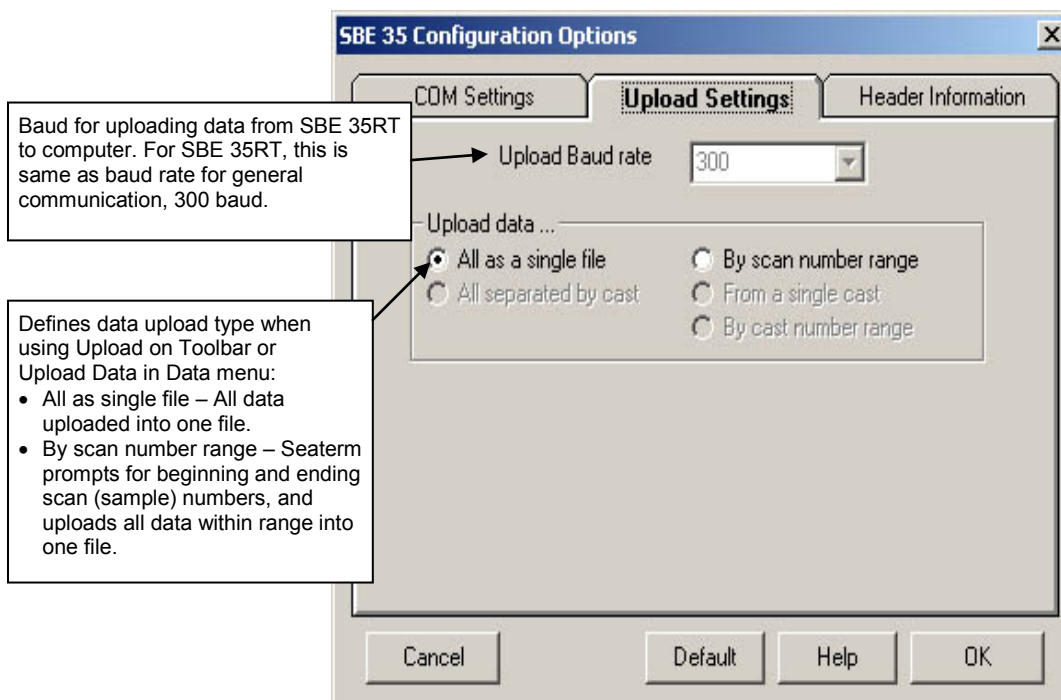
SBE 35 Configuration Options

COM Settings

Upload Settings

Header Information

Baud for uploading data from SBE 35RT to computer. For SBE 35RT, this is same as baud rate for general communication, 300 baud.

Upload Baud rate

300

Upload data ...

All as a single file

By scan number range

All separated by cast

From a single cast

By cast number range

Defines data upload type when using Upload on Toolbar or Upload Data in Data menu:
• All as single file – All data uploaded into one file.
• By scan number range – Seaterm prompts for beginning and ending scan (sample) numbers, and uploads all data within range into one file.

Cancel

Default

Help

OK